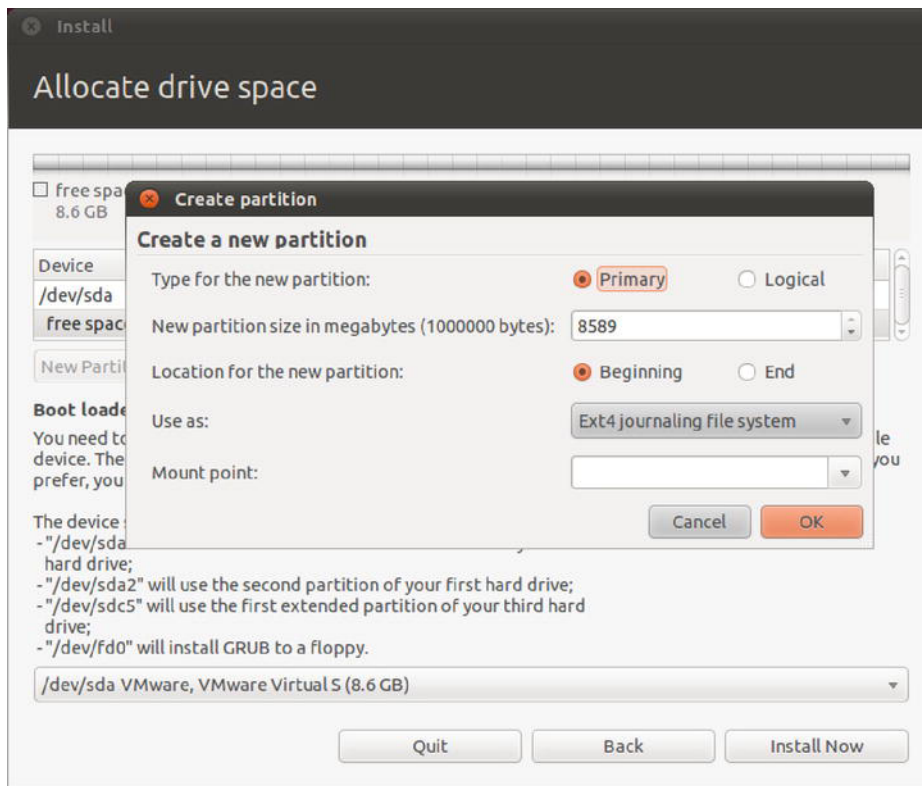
Install

Allocate drive space

free spa
8.6 GB

Device
/dev/sda
free spac

New Partit

Boot loade
You need to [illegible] le
device. The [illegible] you
prefer, you

The device
- "/dev/sda
hard drive;
- "/dev/sda2" will use the second partition of your first hard drive;
- "/dev/sdc5" will use the first extended partition of your third hard drive;
- "/dev/fd0" will install GRUB to a floppy.

/dev/sda VMware, VMware Virtual S (8.6 GB)

Quit
Back
Install Now

Create partition

Create a new partition

Type for the new partition:
Primary
Logical

New partition size in megabytes (1000000 bytes):
8589

Location for the new partition:
Beginning
End

Use as:
Ext4 journaling file system

Mount point:

Cancel
OK